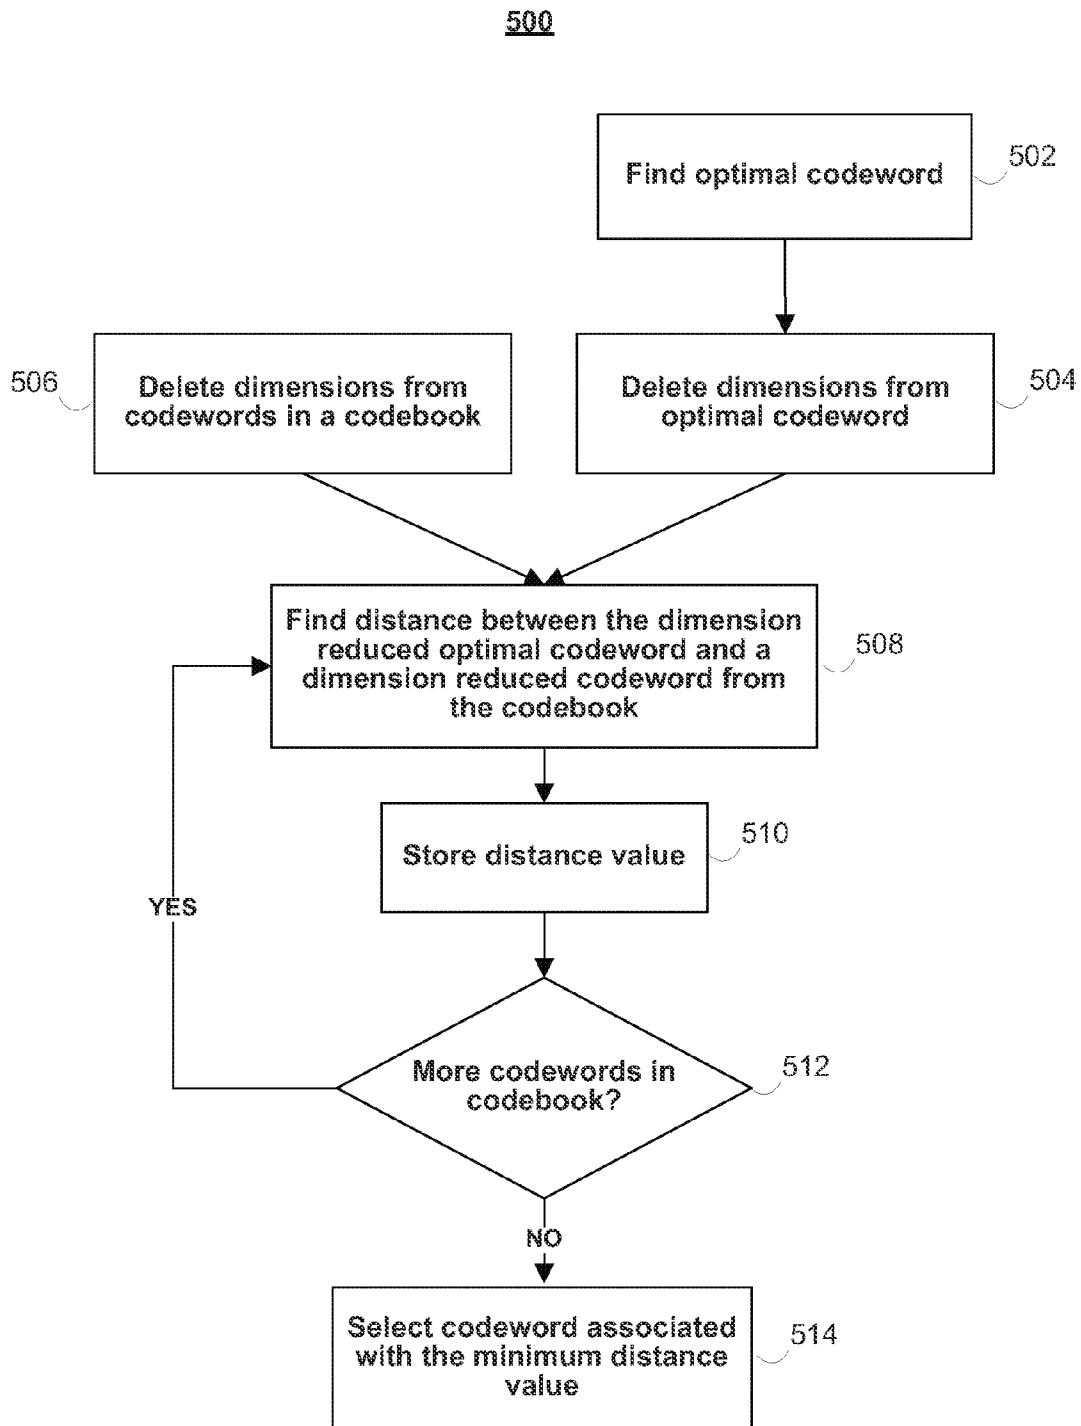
500

Find optimal codeword

502

506

Delete dimensions from codewords in a codebook

Delete dimensions from optimal codeword

504

Find distance between the dimension reduced optimal codeword and a dimension reduced codeword from the codebook

508

Store distance value

510

YES

More codewords in codebook?

512

NO

Select codeword associated with the minimum distance value

514